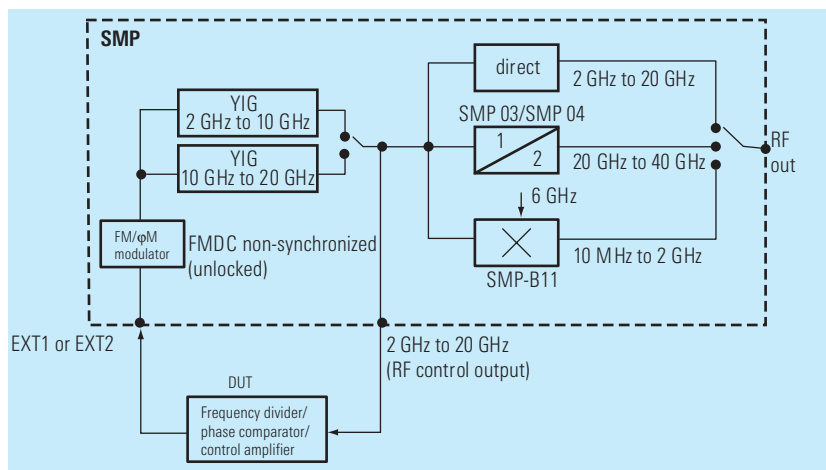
SMP

YIG
2 GHz to 10 GHz

YIG
10 GHz to 20 GHz

direct

2 GHz to 20 GHz

SMP 03/SMP 04

1

2

20 GHz to 40 GHz

RF
out

6 GHz

FM/φM
modulator

FMDC non-synchronized
(unlocked)

10 MHz to 2 GHz

SMP-B11

EXT1 or EXT2

2 GHz to 20 GHz
(RF control output)

DUT

Frequency divider/
phase comparator/
control amplifier